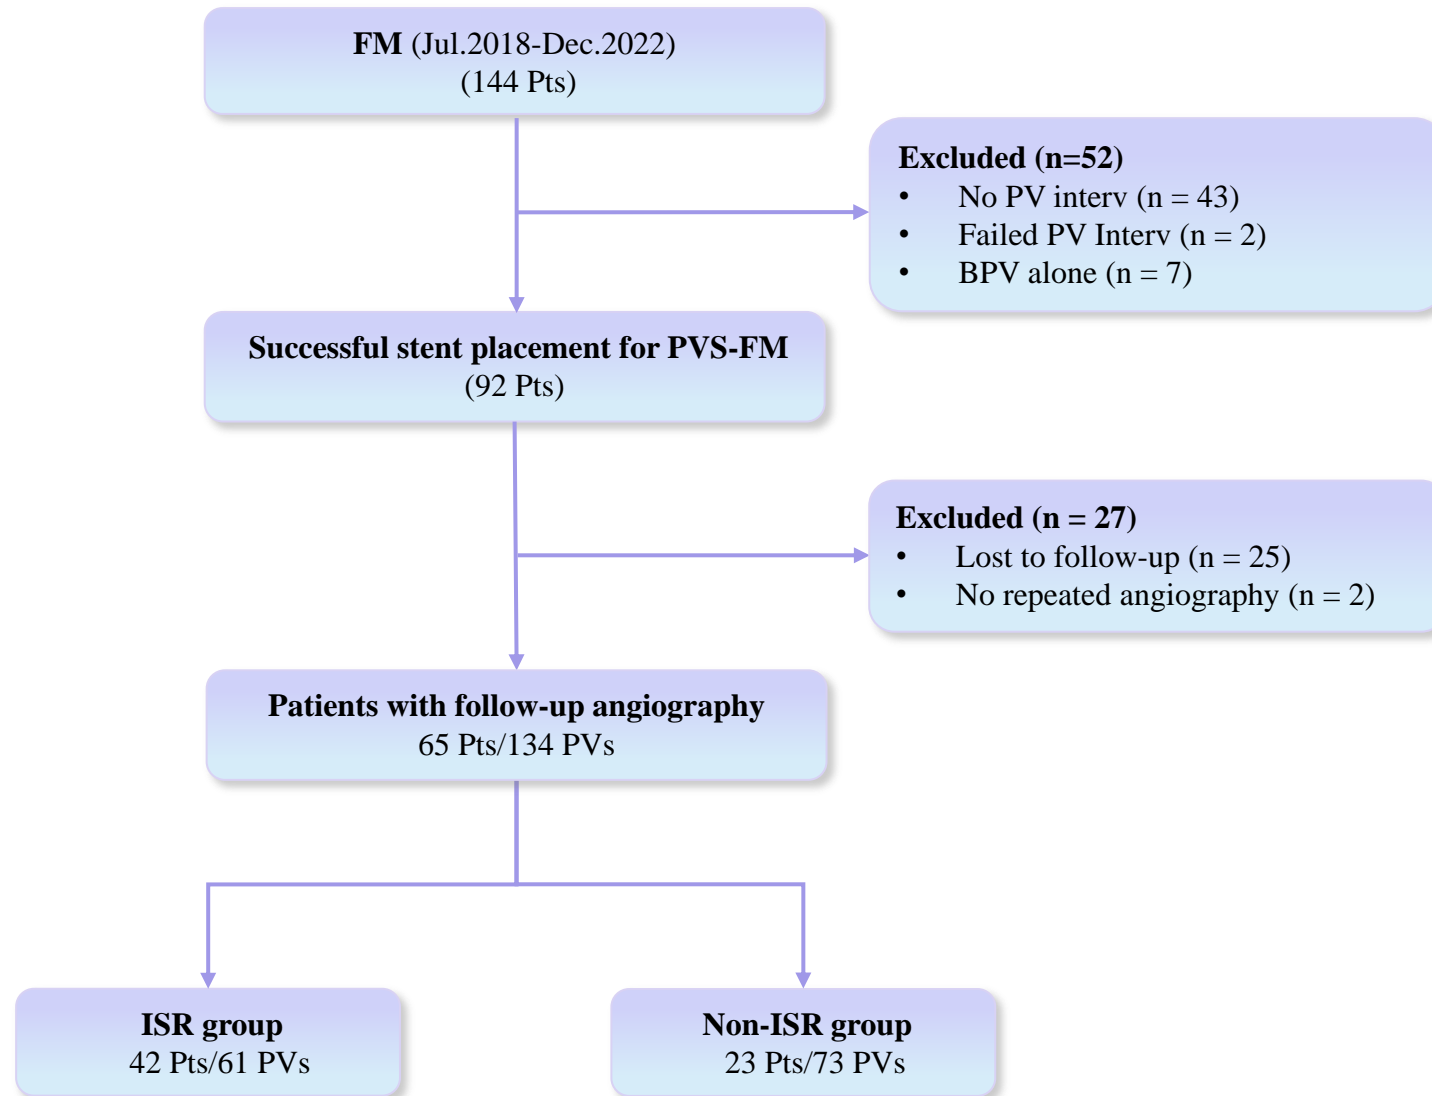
**FM** (Jul.2018-Dec.2022)
(144 Pts)

**Excluded (n=52)**
- No PV interv (n = 43)
- Failed PV Interv (n = 2)
- BPV alone (n = 7)

**Successful stent placement for PVS-FM**
(92 Pts)

**Excluded (n = 27)**
- Lost to follow-up (n = 25)
- No repeated angiography (n = 2)

**Patients with follow-up angiography**
65 Pts/134 PVs

**ISR group**
42 Pts/61 PVs

**Non-ISR group**
23 Pts/73 PVs